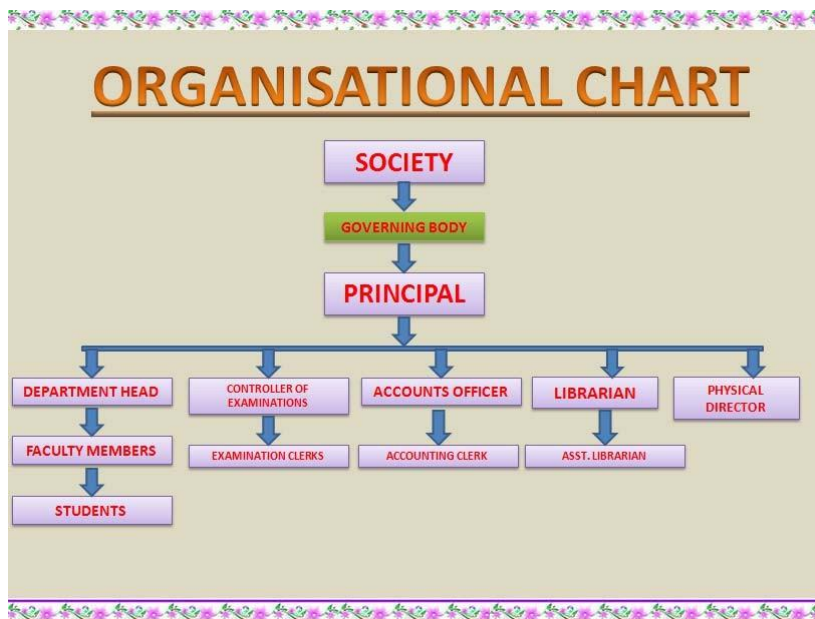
ORGANISATIONAL CHART

SOCIETY

GOVERNING BODY

PRINCIPAL

DEPARTMENT HEAD

FACULTY MEMBERS

STUDENTS

CONTROLLER OF EXAMINATIONS

EXAMINATION CLERKS

ACCOUNTS OFFICER

ACCOUNTING CLERK

LIBRARIAN

ASST. LIBRARIAN

PHYSICAL DIRECTOR